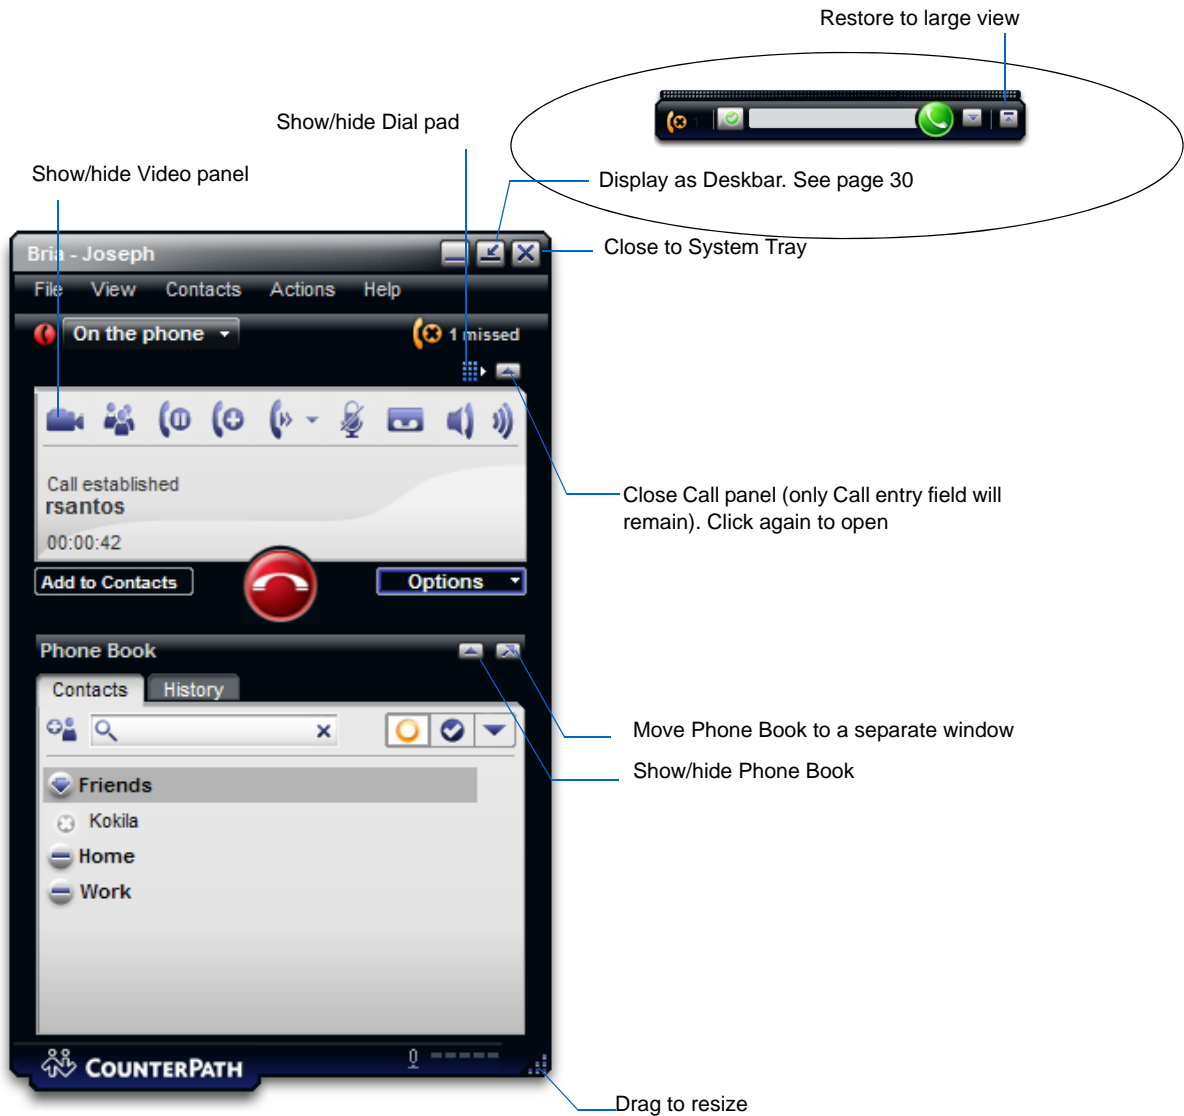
Restore to large view

Show/hide Dial pad

Show/hide Video panel

Display as Deskbar. See page 30

Bria - Joseph

Close to System Tray

File View Contacts Actions Help

On the phone

1 missed

Call established
rsantos
00:00:42

Close Call panel (only Call entry field will remain). Click again to open

Add to Contacts

Options

Phone Book

Contacts History

Move Phone Book to a separate window

Show/hide Phone Book

Friends
Kokila
Home
Work

COUNTERPATH

Drag to resize